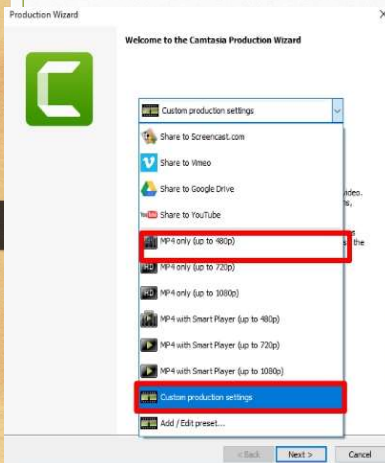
Production Wizard

Welcome to the Camtasia Production Wizard

Custom production settings

Share to Screencast.com

Share to Vimeo

Share to Google Drive

Share to YouTube

MP4 only (up to 480p)

MP4 only (up to 720p)

MP4 only (up to 1080p)

MP4 with Smart Player (up to 480p)

MP4 with Smart Player (up to 720p)

MP4 with Smart Player (up to 1080p)

Custom production settings

Add / Edit preset...

ideo.
s,
s the

< Back Next > Cancel